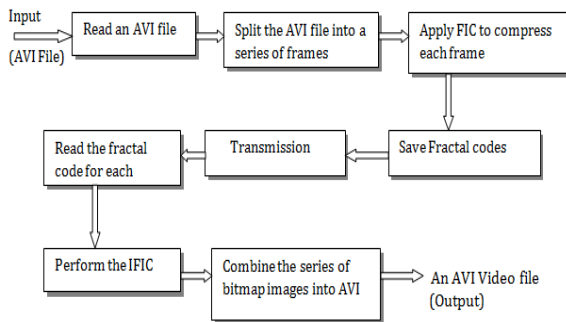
Input
(AVI File)

Read an AVI file

Split the AVI file into a series of frames

Apply FIC to compress each frame

Save Fractal codes

Transmission

Read the fractal code for each

Perform the IFIC

Combine the series of bitmap images into AVI

An AVI Video file (Output)